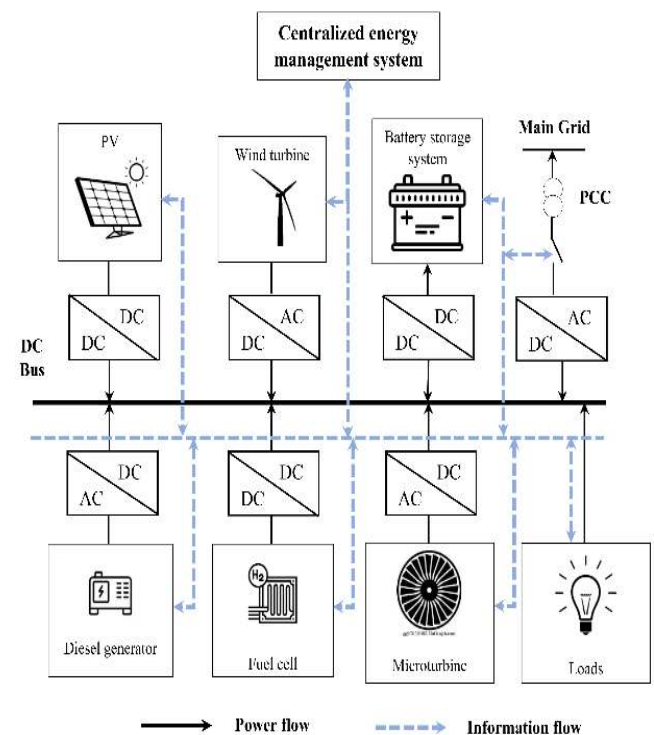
Centralized energy management system

PV

Wind turbine

Battery storage system

Main Grid

PCC

DC
DC

AC
DC

DC
DC

AC
DC

DC Bus

DC
AC

DC
DC

DC
AC

$H_2$

Diesel generator

Fuel cell

Microturbine

Loads

Power flow

Information flow